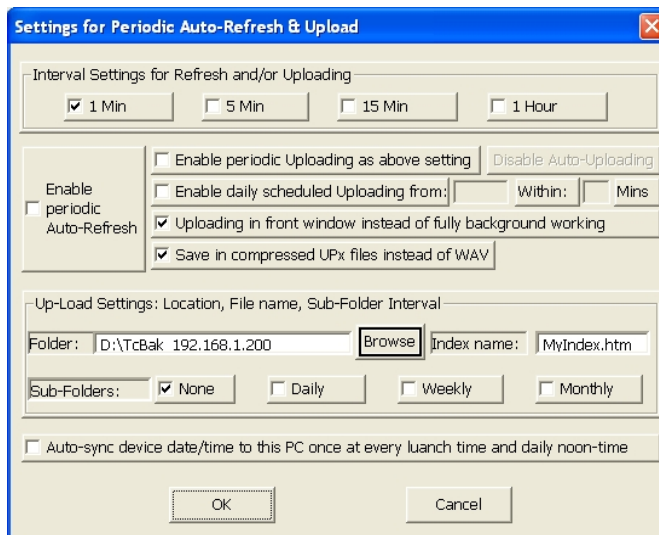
Settings for Periodic Auto-Refresh & Upload

Interval Settings for Refresh and/or Uploading

1 Min
5 Min
15 Min
1 Hour

Enable periodic Auto-Refresh

Enable periodic Uploading as above setting
Disable Auto-Uploading
Enable daily scheduled Uploading from:
Within:
Mins
Uploading in front window instead of fully background working
Save in compressed UPx files instead of WAV

Up-Load Settings: Location, File name, Sub-Folder Interval

Folder: D:\TcBak 192.168.1.200
Browse
Index name: MyIndex.htm

Sub-Folders:
None
Daily
Weekly
Monthly

Auto-sync device date/time to this PC once at every luanch time and daily noon-time

OK
Cancel